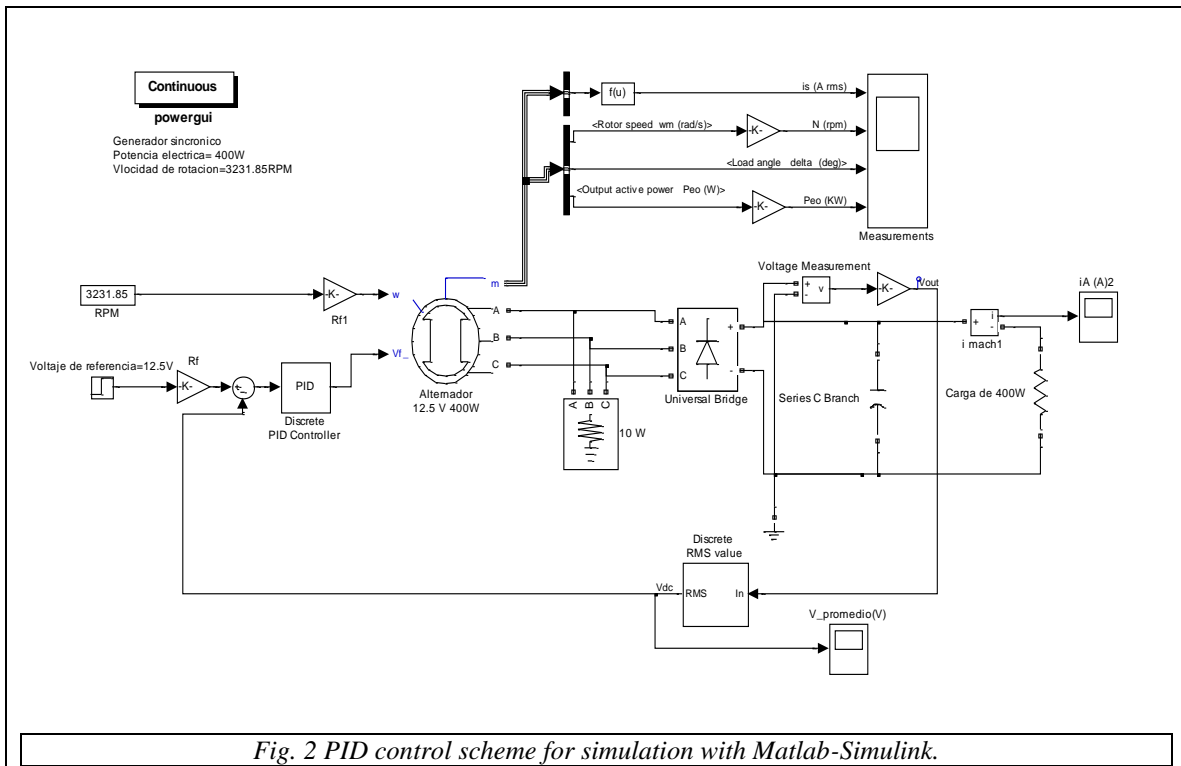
Continuous
powergui

Generador sincronico
Potencia electrica= 400W
Vlocidad de rotacion=3231.85RPM

f(u)
is (A rms)
<Rotor speed wm (rad/s)>
-K-
N (rpm)
<Load angle delta (deg)>
<Output active power Peo (W)>
-K-
Peo (KW)
Measurements

m
3231.85
RPM
-K-
Rf1
w
Voltage Measurement
v
-K-
Vout
iA (A)2

A
B
C
A
B
C
+
-
i
+
-
i mach1

Voltaje de referencia=12.5V
Rf
-K-
PID
Discrete
PID Controller
Vf_
Alternador
12.5 V 400W
A B C
10 W
Universal Bridge
Series C Branch
Carga de 400W

Discrete
RMS value
Vdc
RMS
In
V_promedio(V)

Fig. 2 PID control scheme for simulation with Matlab-Simulink.